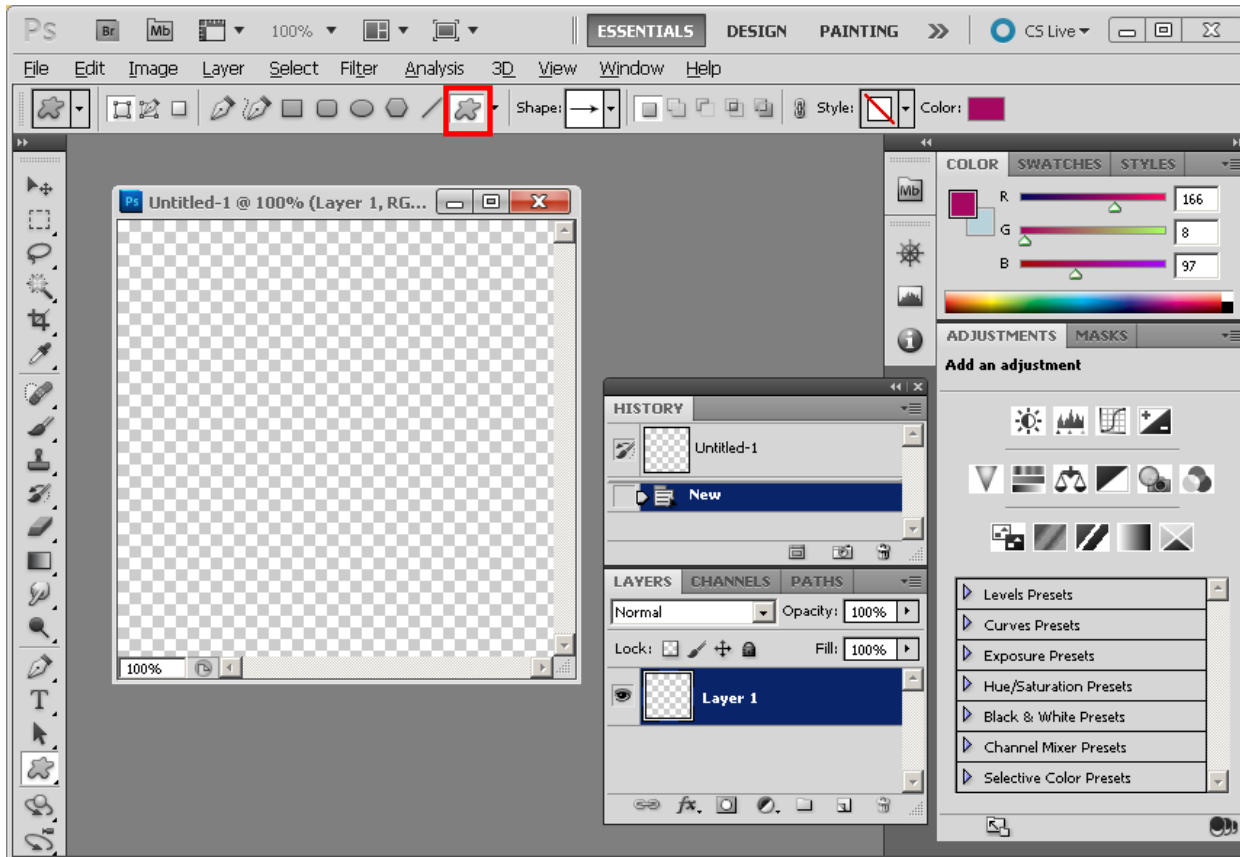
Ps Br Mb 100% ESSENTIALS DESIGN PAINTING » CS Live

File Edit Image Layer Select Filter Analysis 3D View Window Help

Shape: Style: Color:

Untitled-1 @ 100% (Layer 1, RG...

100%

COLOR SWATCHES STYLES

R 166
G 8
B 97

ADJUSTMENTS MASKS

Add an adjustment

HISTORY

Untitled-1

New

LAYERS CHANNELS PATHS

Normal Opacity: 100%

Lock: Fill: 100%

Layer 1

Levels Presets
Curves Presets
Exposure Presets
Hue/Saturation Presets
Black & White Presets
Channel Mixer Presets
Selective Color Presets